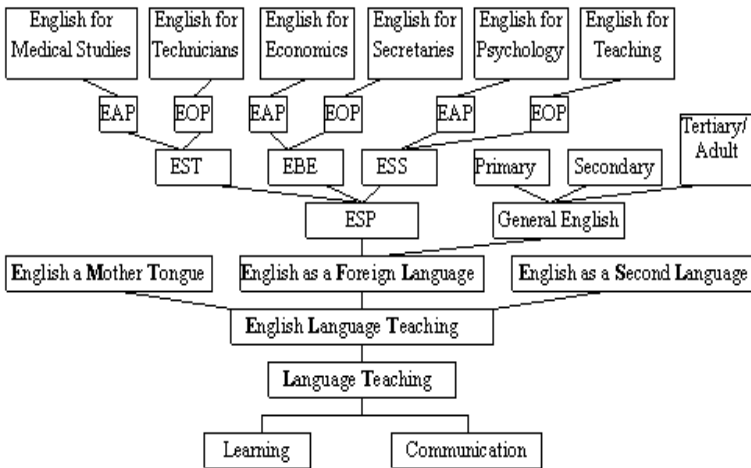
English for Medical Studies

English for Technicians

English for Economics

English for Secretaries

English for Psychology

English for Teaching

EAP

EOP

EAP

EOP

EAP

EOP

EST

EBE

ESS

Primary

Secondary

Tertiary/ Adult

ESP

General English

English a Mother Tongue

English as a Foreign Language

English as a Second Language

English Language Teaching

Language Teaching

Learning

Communication